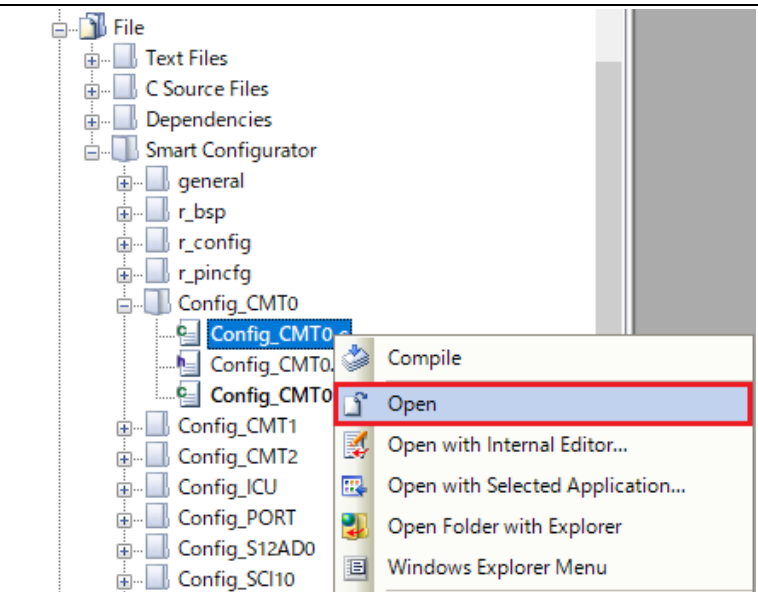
File
Text Files
C Source Files
Dependencies
Smart Configurator
general
r_bsp
r_config
r_pincfg
Config_CMT0
Config_CMT0.c
Config_CMT0.
Config_CMT0
Config_CMT1
Config_CMT2
Config_ICU
Config_PORT
Config_S12AD0
Config_SCI10

Compile
Open
Open with Internal Editor...
Open with Selected Application...
Open Folder with Explorer
Windows Explorer Menu